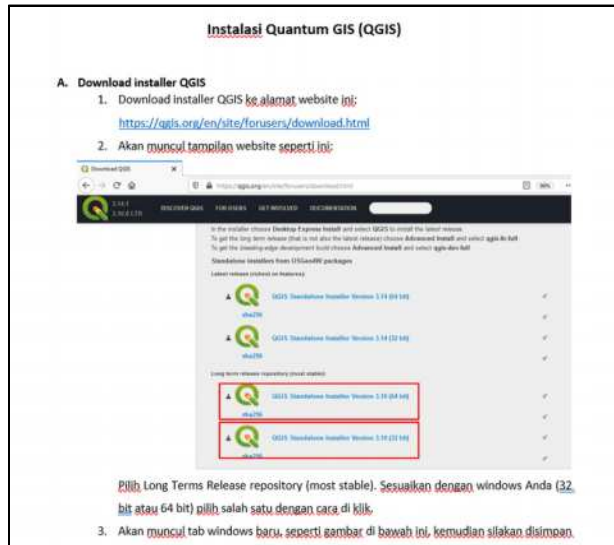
Instalasi Quantum GIS (QGIS)

A. Download installer QGIS

1. Download installer QGIS ke alamat website ini:
https://qgis.org/en/site/forusers/download.html

2. Akan muncul tampilan website seperti ini:

Download QGIS

3.14.1
3.10.8 LTR

DISCOVER QGIS FOR USERS GET INVOLVED DOCUMENTATION

In the installer choose Desktop Express Install and select QGIS to install the latest release.
To get the long term release (that is not also the latest release) choose Advanced Install and select qgis-ltr-full
To get the bleeding edge development build choose Advanced Install and select qgis-dev-full

Standalone installers from OSGeo4W packages

Latest release (richest on features):

QGIS Standalone Installer Version 3.14 (64 bit)
sha256

QGIS Standalone Installer Version 3.14 (32 bit)
sha256

Long term release repository (most stable):

QGIS Standalone Installer Version 3.10 (64 bit)
sha256

QGIS Standalone Installer Version 3.10 (32 bit)
sha256

Pilih Long Terms Release repository (most stable). Sesuaikan dengan windows Anda (32 bit atau 64 bit) pilih salah satu dengan cara di klik.

3. Akan muncul tab windows baru, seperti gambar di bawah ini, kemudian silakan disimpan